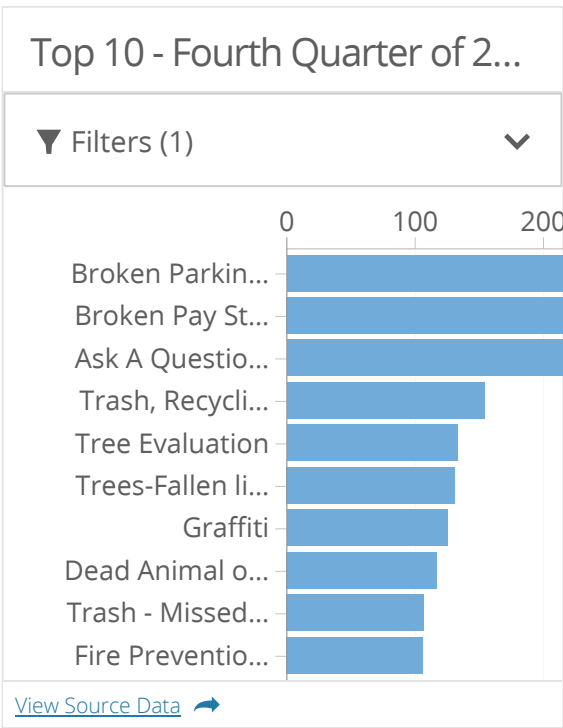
Top 10 - Fourth Quarter of 2...

Filters (1)

0 100 200

Broken Parkin...
Broken Pay St...
Ask A Questio...
Trash, Recycli...
Tree Evaluation
Trees-Fallen li...
Graffiti
Dead Animal o...
Trash - Missed...
Fire Preventio...

View Source Data